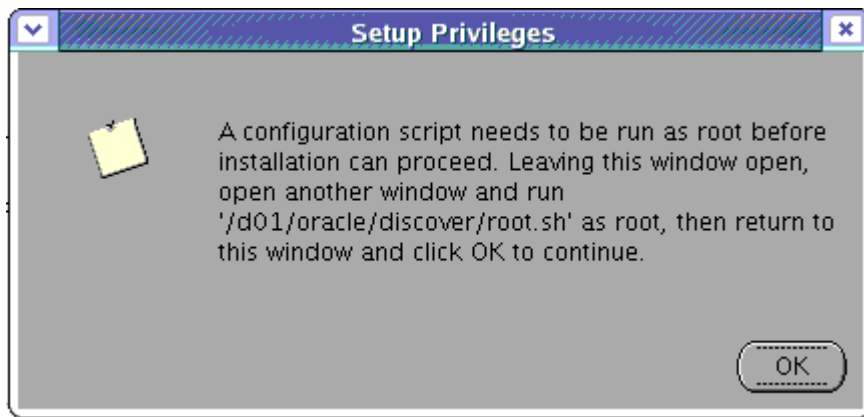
Setup Privileges

A configuration script needs to be run as root before installation can proceed. Leaving this window open, open another window and run '/d01/oracle/discover/root.sh' as root, then return to this window and click OK to continue.

OK